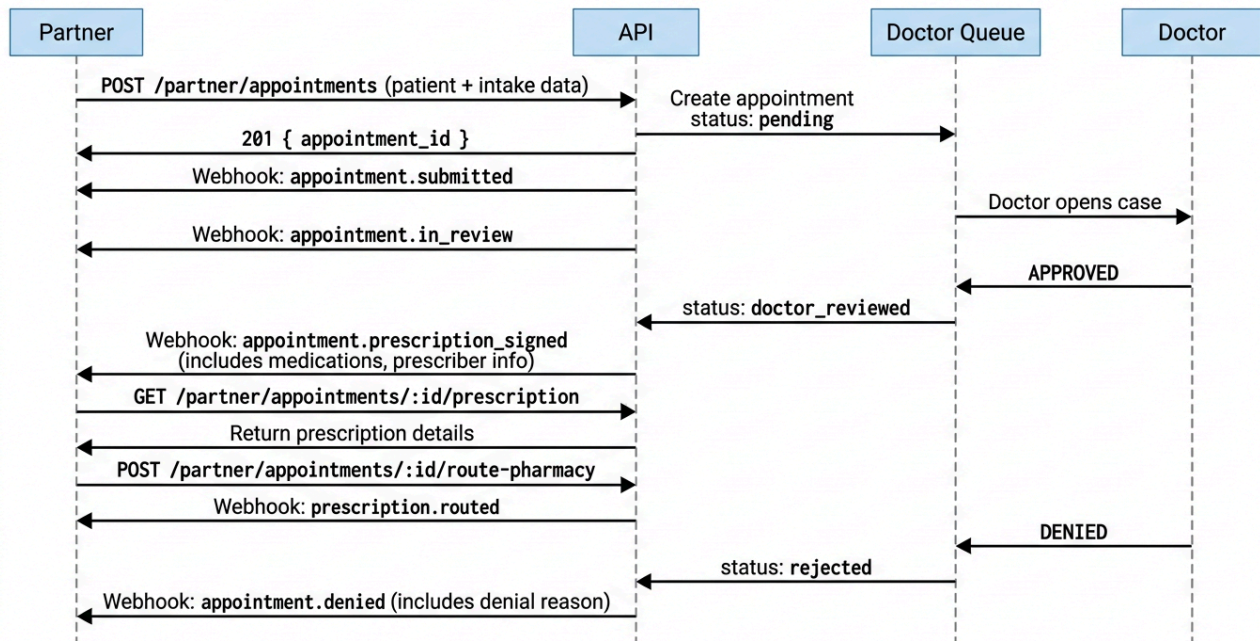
Partner

API

Doctor Queue

Doctor

POST /partner/appointments (patient + intake data)

Create appointment status: pending

201 { appointment_id }

Webhook: appointment.submitted

Doctor opens case

Webhook: appointment.in_review

APPROVED

status: doctor_reviewed

Webhook: appointment.prescription_signed (includes medications, prescriber info)

GET /partner/appointments/:id/prescription

Return prescription details

POST /partner/appointments/:id/route-pharmacy

Webhook: prescription.routed

DENIED

status: rejected

Webhook: appointment.denied (includes denial reason)